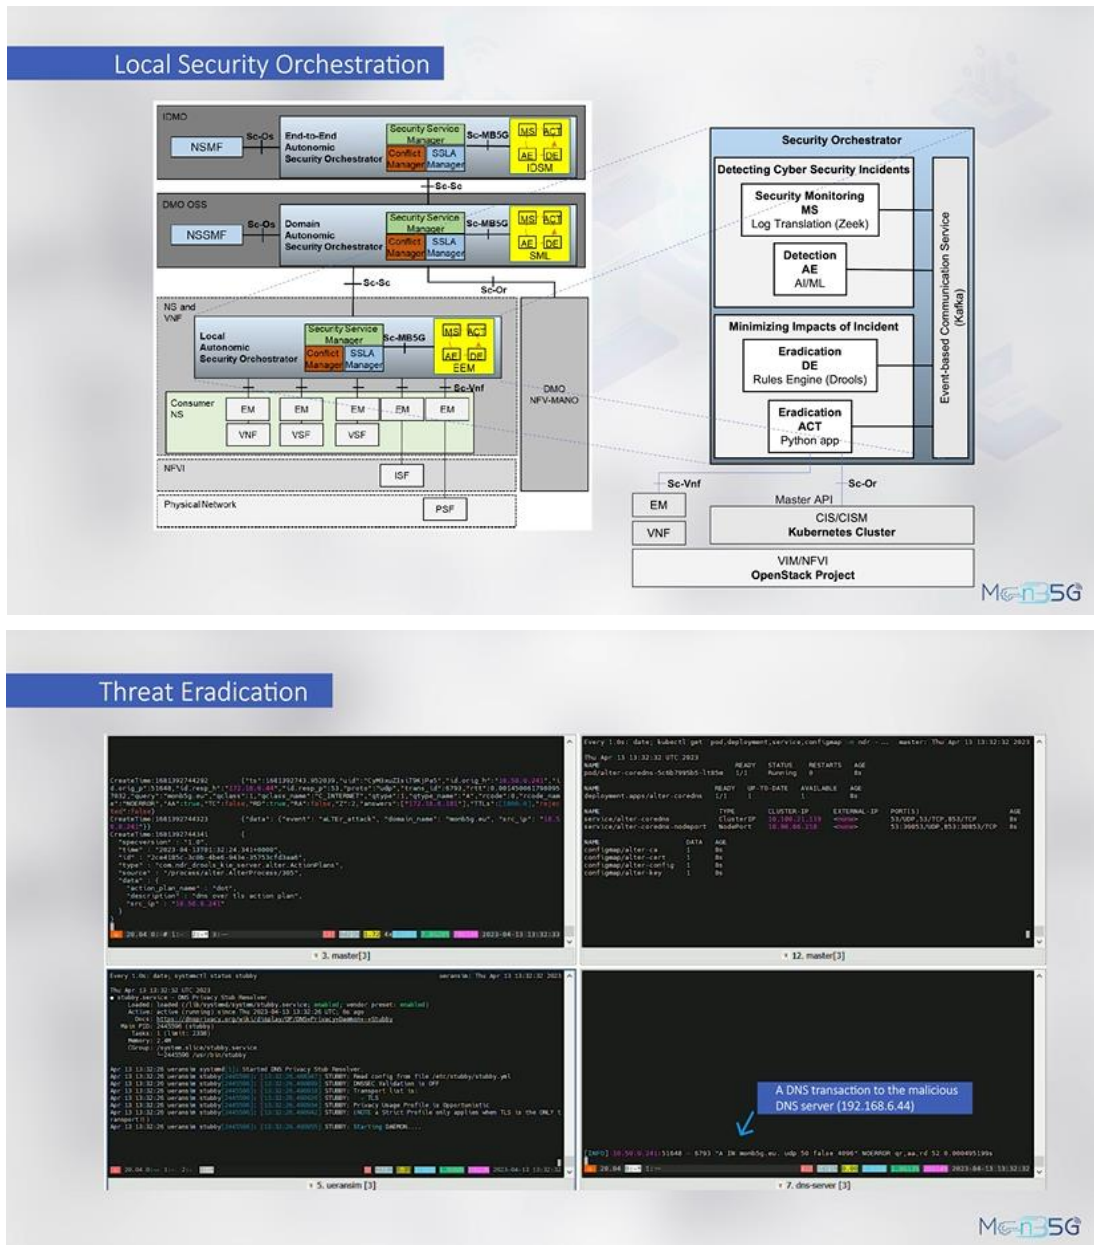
Local Security Orchestration

IDMO

NSMF

Sc-Os

End-to-End Autonomic Security Orchestrator

Security Service Manager

Conflict Manager

SSLA Manager

Sc-MB5G

MS ACT AE DE

IDSM

Sc-Sc

DMO OSS

NSSMF

Sc-Os

Domain Autonomic Security Orchestrator

Security Service Manager

Conflict Manager

SSLA Manager

Sc-MB5G

MS ACT AE DE

SML

Sc-Sc

Sc-Or

NS and VNF

Local Autonomic Security Orchestrator

Security Service Manager

Conflict Manager

SSLA Manager

Sc-MB5G

MS ACT AE DE

EEM

Sc-Vnf

Consumer NS

EM EM EM EM EM

VNF VSF VSF

DMO NFV-MANO

NFVI

ISF

Physical Network

PSF

Security Orchestrator

Detecting Cyber Security Incidents

Security Monitoring MS Log Translation (Zeek)

Detection AE AI/ML

Minimizing Impacts of Incident

Eradication DE Rules Engine (Drools)

Eradication ACT Python app

Event-based Communication Service (Kafka)

Sc-Vnf

Sc-Or

EM

VNF

Master API

CIS/CISM Kubernetes Cluster

VIM/NFVI OpenStack Project

MonB5G

Threat Eradication

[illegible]

3. master[3]

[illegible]

12. master[3]

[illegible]

5. ueransim [3]

A DNS transaction to the malicious DNS server (192.168.6.44)

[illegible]

7. dns-server [3]

MonB5G